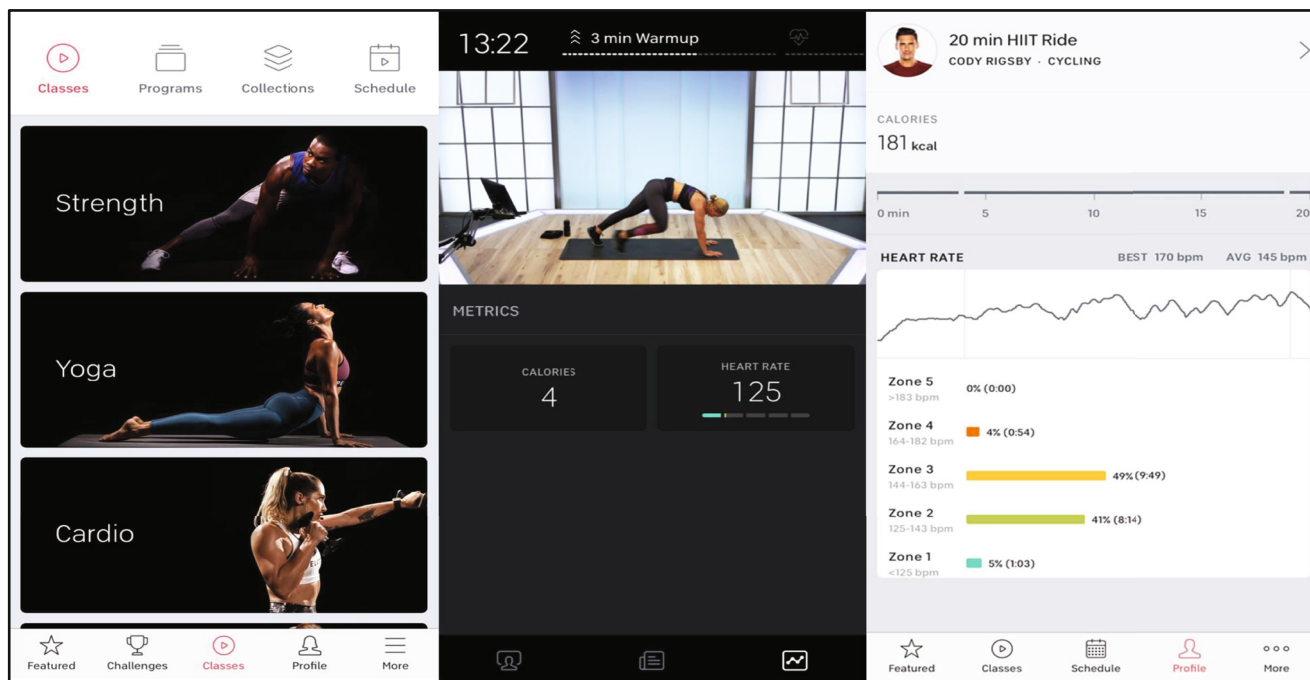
Classes
Programs
Collections
Schedule

Strength

Yoga

Cardio

Featured
Challenges
Classes
Profile
More

13:22
3 min Warmup

METRICS

CALORIES
4

HEART RATE
125

20 min HIIT Ride
CODY RIGSBY · CYCLING

CALORIES
181 kcal

0 min
5
10
15
20

HEART RATE
BEST 170 bpm
AVG 145 bpm

Zone 5
>183 bpm
0% (0:00)

Zone 4
164-182 bpm
4% (0:54)

Zone 3
144-163 bpm
49% (9:49)

Zone 2
125-143 bpm
41% (8:14)

Zone 1
<125 bpm
5% (1:03)

Featured
Classes
Schedule
Profile
More